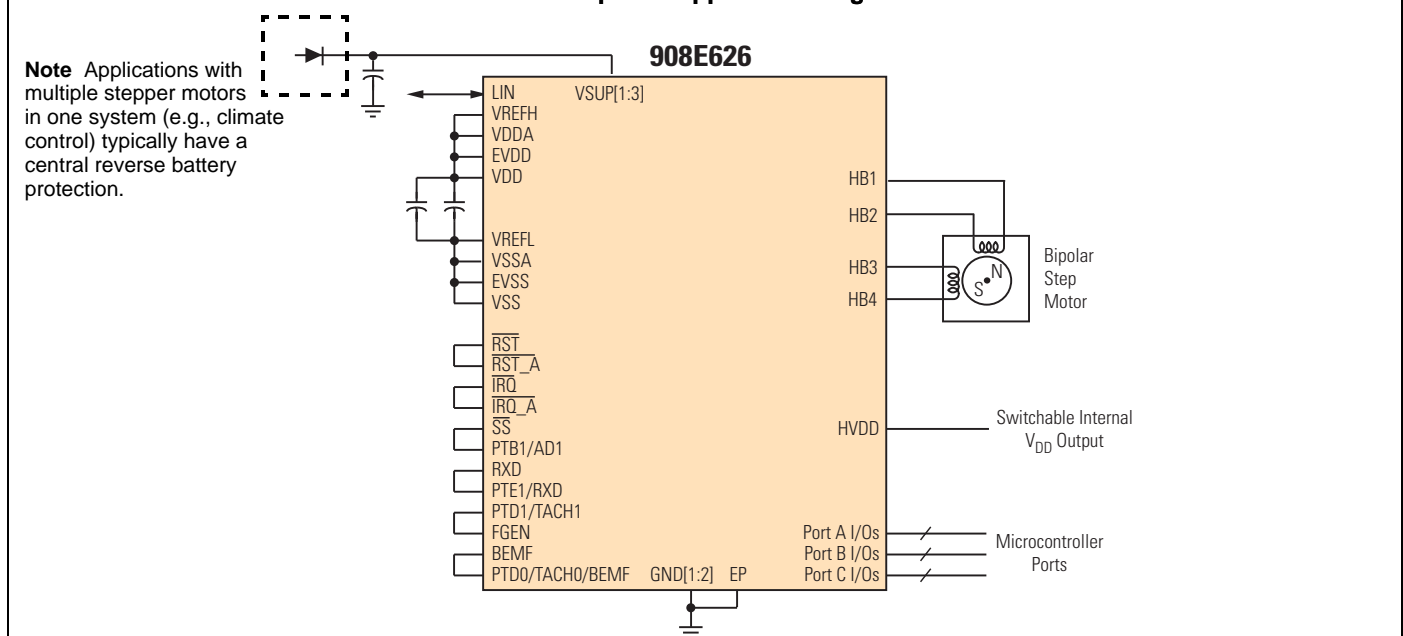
908E626

**Note** Applications with multiple stepper motors in one system (e.g., climate control) typically have a central reverse battery protection.

LIN
VSUP[1:3]
VREFH
VDDA
EVDD
VDD
VREFL
VSSA
EVSS
VSS
$\overline{RST}$
$\overline{RST\_A}$
$\overline{IRQ}$
$\overline{IRQ\_A}$
$\overline{SS}$
PTB1/AD1
RXD
PTE1/RXD
PTD1/TACH1
FGEN
BEMF
PTD0/TACH0/BEMF
GND[1:2]
EP

HB1
HB2
HB3
HB4
N
S
Bipolar Step Motor

HVDD
Switchable Internal $V_{DD}$ Output

Port A I/Os
Port B I/Os
Port C I/Os
Microcontroller Ports